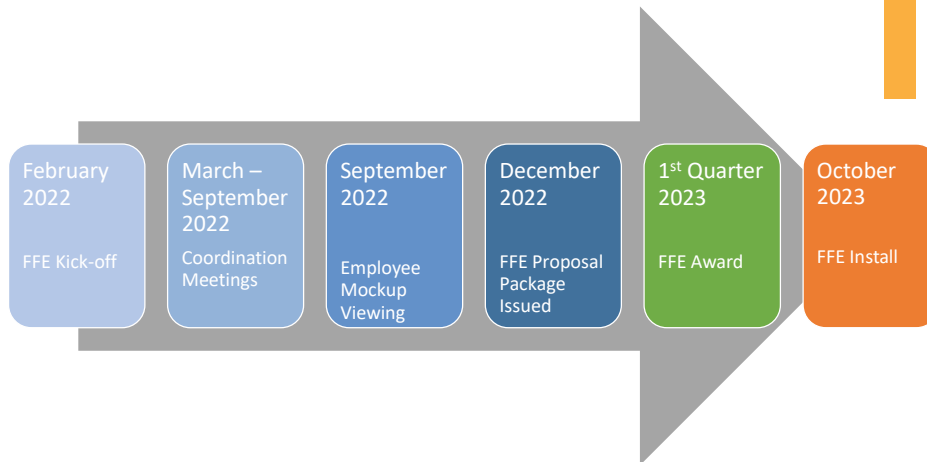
February 2022

FFE Kick-off

March – September 2022

Coordination Meetings

September 2022

Employee Mockup Viewing

December 2022

FFE Proposal Package Issued

1$^{st}$ Quarter 2023

FFE Award

October 2023

FFE Install